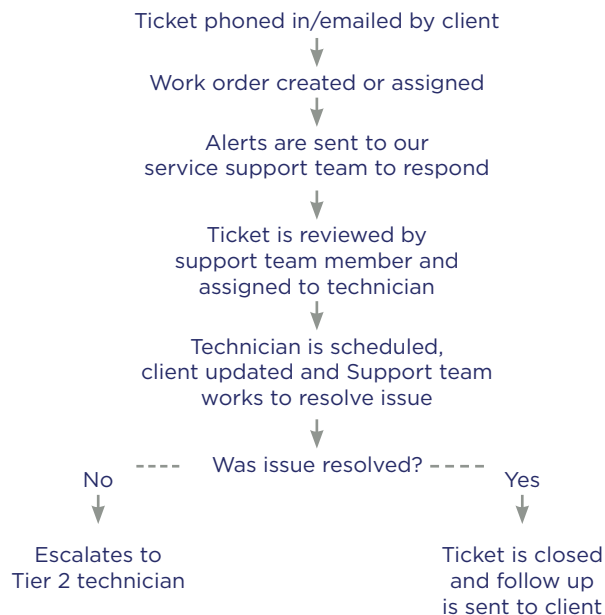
Ticket phoned in/emailed by client

Work order created or assigned

Alerts are sent to our service support team to respond

Ticket is reviewed by support team member and assigned to technician

Technician is scheduled, client updated and Support team works to resolve issue

Was issue resolved?

No

Yes

Escalates to Tier 2 technician

Ticket is closed and follow up is sent to client